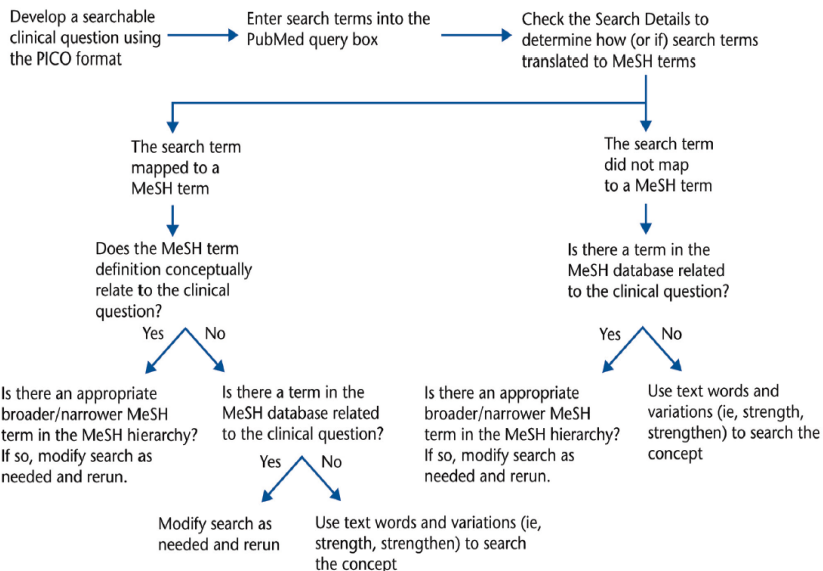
Develop a searchable clinical question using the PICO format

Enter search terms into the PubMed query box

Check the Search Details to determine how (or if) search terms translated to MeSH terms

The search term mapped to a MeSH term

Does the MeSH term definition conceptually relate to the clinical question?

Yes

No

Is there an appropriate broader/narrower MeSH term in the MeSH hierarchy? If so, modify search as needed and rerun.

Is there a term in the MeSH database related to the clinical question?

Yes

No

Modify search as needed and rerun

Use text words and variations (ie, strength, strengthen) to search the concept

The search term did not map to a MeSH term

Is there a term in the MeSH database related to the clinical question?

Yes

No

Is there an appropriate broader/narrower MeSH term in the MeSH hierarchy? If so, modify search as needed and rerun.

Use text words and variations (ie, strength, strengthen) to search the concept